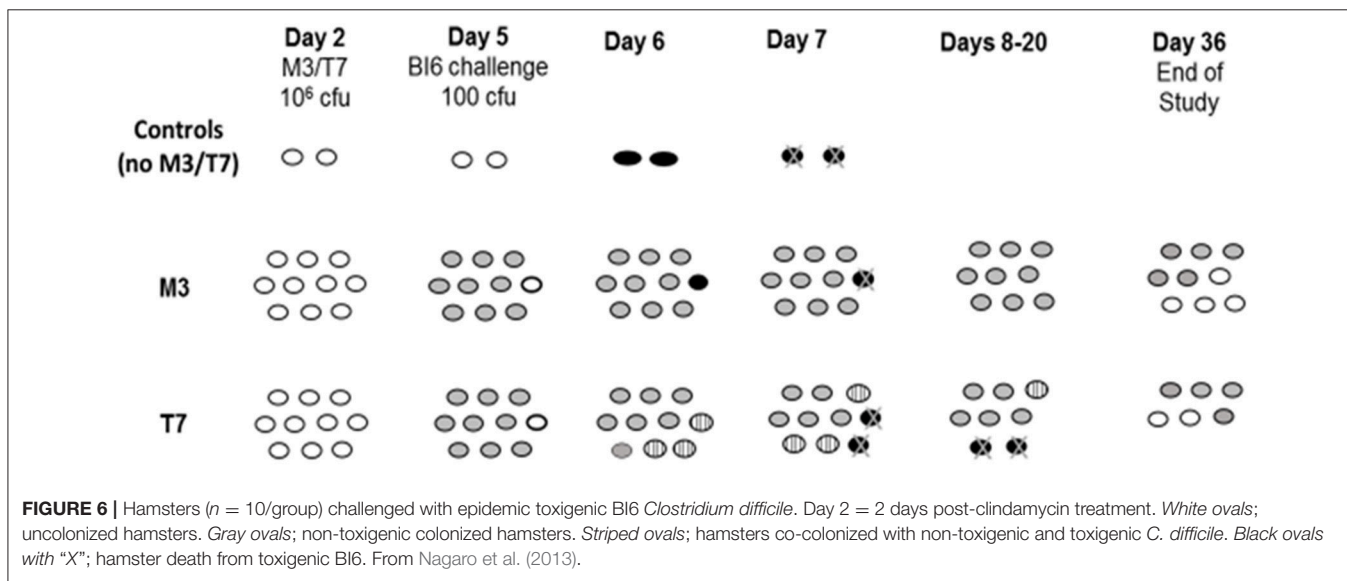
| | Day 2 M3/T7 $10^6$ cfu | Day 5 BI6 challenge 100 cfu | Day 6 | Day 7 | Days 8-20 | Day 36 End of Study |
|---|---|---|---|---|---|---|
| Controls (no M3/T7) | | | | | | |
| M3 | | | | | | |
| T7 | | | | | | |

**FIGURE 6 |** Hamsters ($n$ = 10/group) challenged with epidemic toxigenic BI6 *Clostridium difficile*. Day 2 = 2 days post-clindamycin treatment. *White ovals*; uncolonized hamsters. *Gray ovals*; non-toxigenic colonized hamsters. *Striped ovals*; hamsters co-colonized with non-toxigenic and toxigenic *C. difficile*. *Black ovals with* "X"; hamster death from toxigenic BI6. From Nagaro et al. (2013).